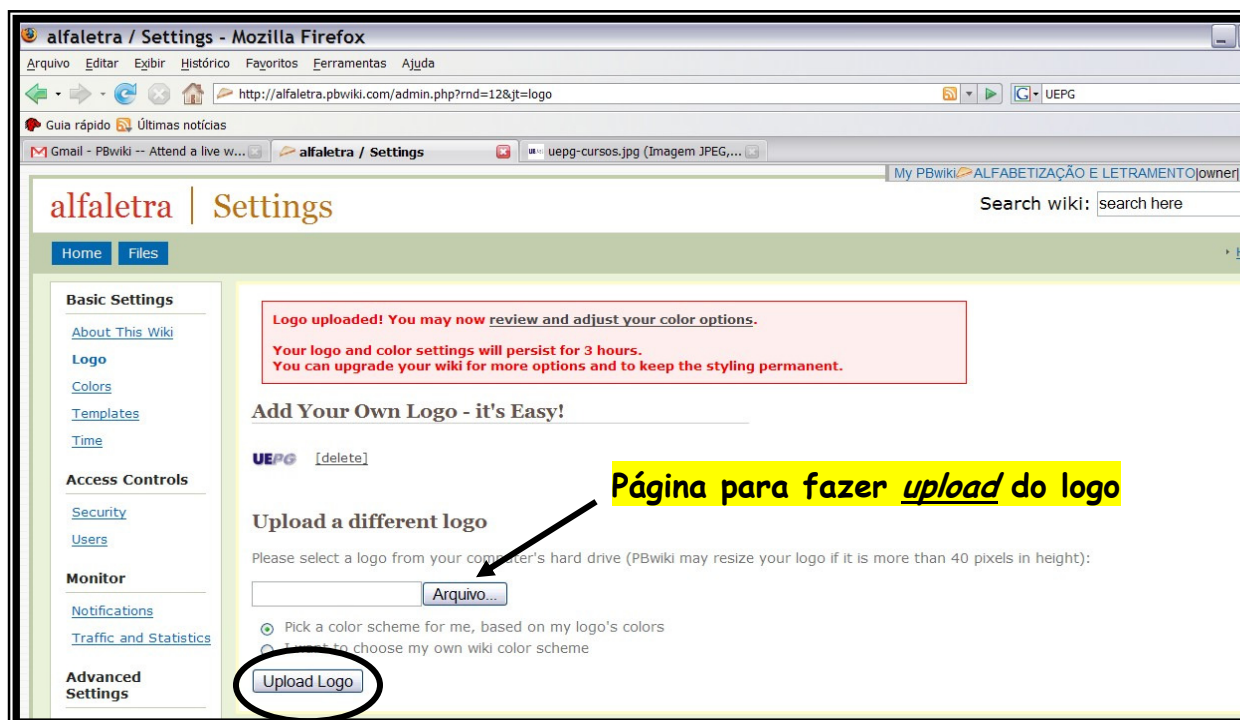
alfaletra / Settings - Mozilla Firefox

Arquivo Editar Exibir Histórico Favoritos Ferramentas Ajuda

http://alfaletra.pbwiki.com/admin.php?rnd=12&jt=logo

UEPG

Guia rápido Últimas notícias

Gmail - PBwiki -- Attend a live w... | alfaletra / Settings | uepg-cursos.jpg (Imagem JPEG,...

My PBwiki ALFABETIZAÇÃO E LETRAMENTO|owner|

alfaletra | Settings

Search wiki: search here

Home Files

Basic Settings
About This Wiki
Logo
Colors
Templates
Time

Access Controls
Security
Users

Monitor
Notifications
Traffic and Statistics

Advanced Settings

Logo uploaded! You may now review and adjust your color options.

Your logo and color settings will persist for 3 hours.
You can upgrade your wiki for more options and to keep the styling permanent.

Add Your Own Logo - it's Easy!

UEPG [delete]

Página para fazer upload do logo

Upload a different logo

Please select a logo from your computer's hard drive (PBwiki may resize your logo if it is more than 40 pixels in height):

Arquivo...

Pick a color scheme for me, based on my logo's colors
I want to choose my own wiki color scheme

Upload Logo